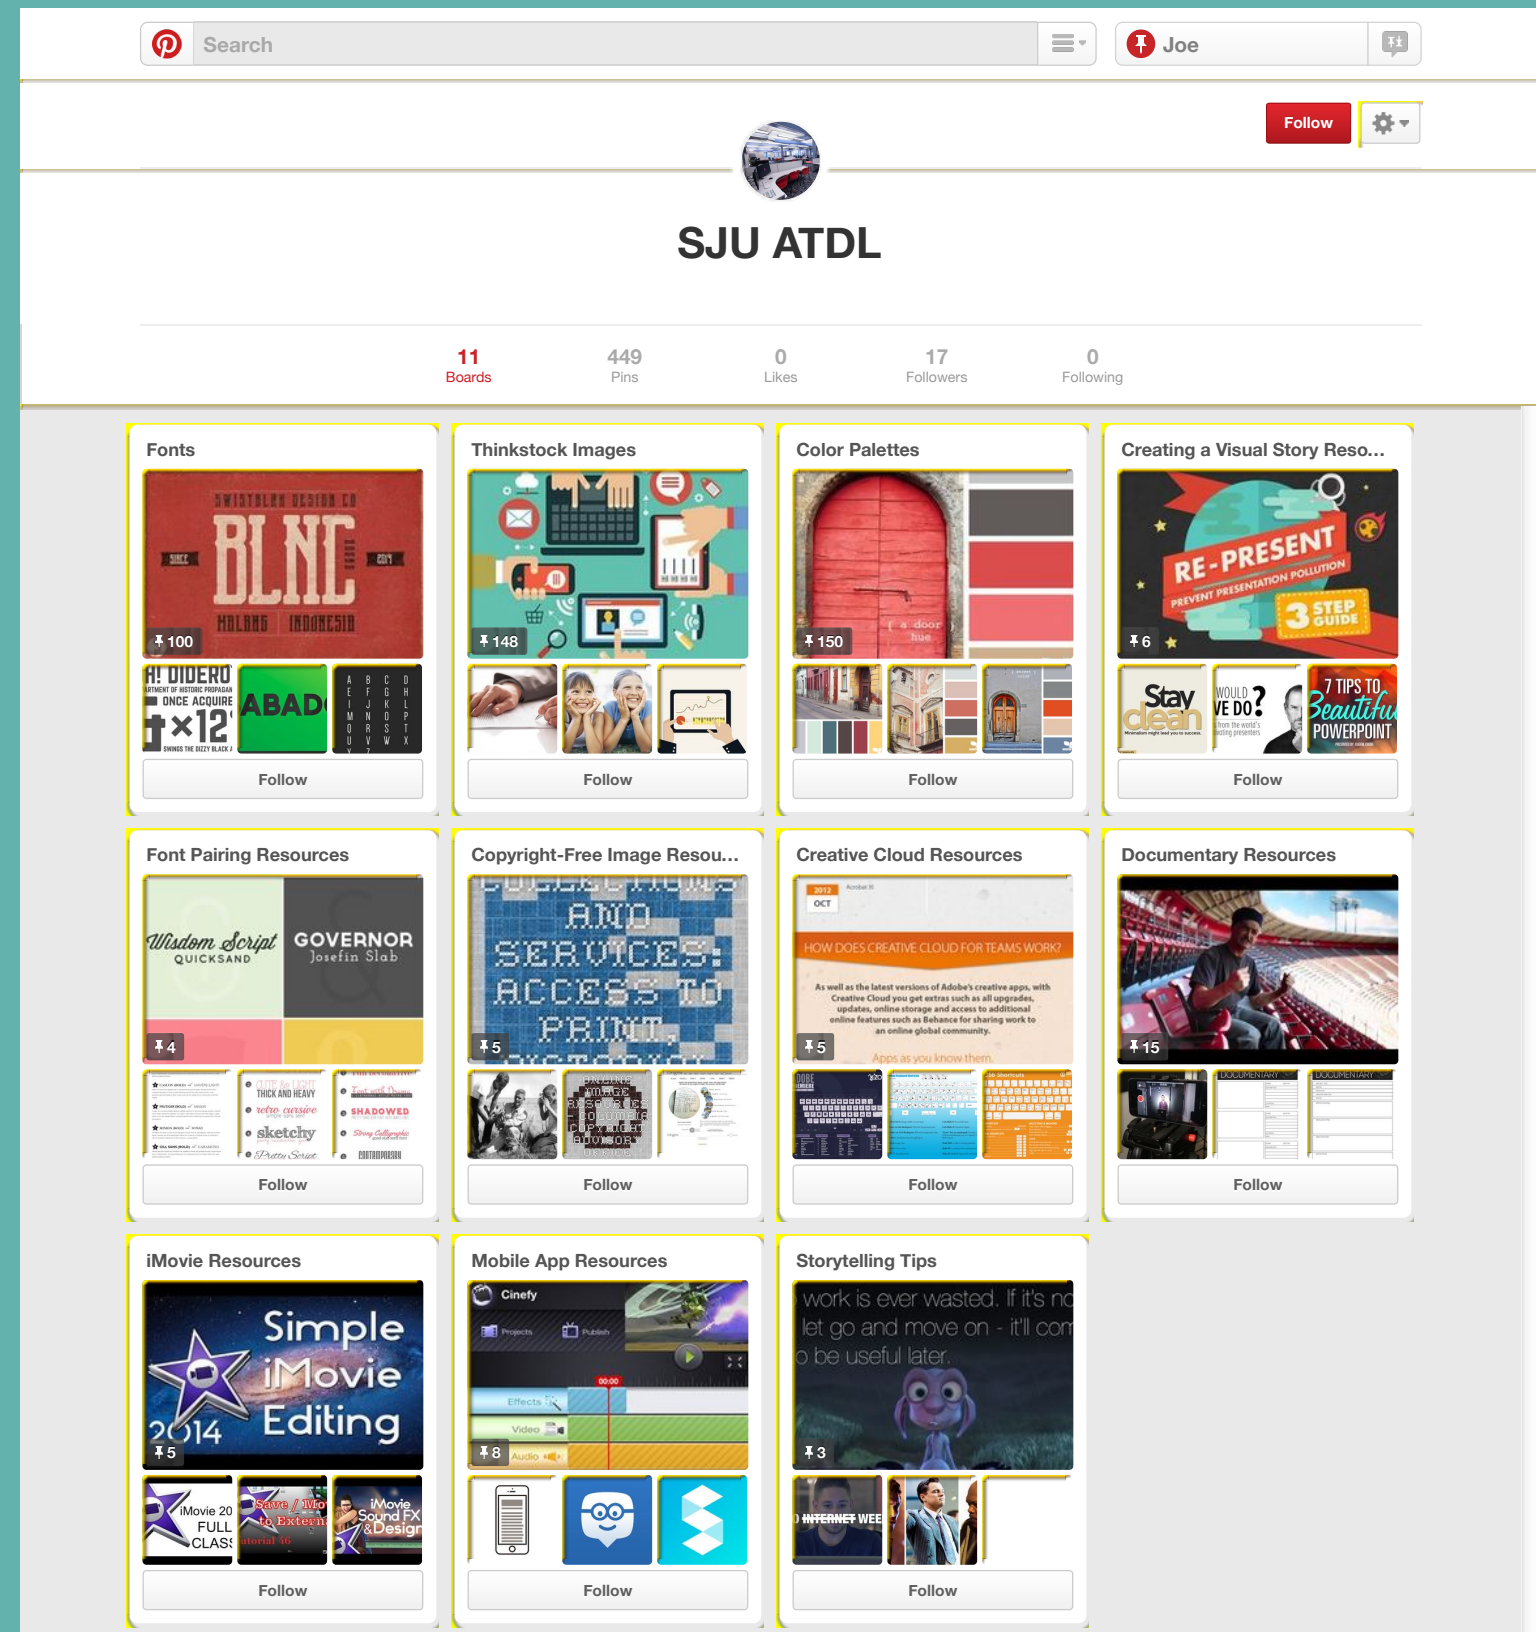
Search

Joe

Follow

SJU ATDL

11 Boards | 449 Pins | 0 Likes | 17 Followers | 0 Following

Fonts
SWISTBLNK DESIGN CO
BLNC
MALANG INDONESIA
100
Follow

Thinkstock Images
148
Follow

Color Palettes
150
Follow

Creating a Visual Story Reso...
RE-PRESENT
PREVENT PRESENTATION POLLUTION
3 STEP GUIDE
6
Stay clean
7 TIPS TO Beautiful POWERPOINT
Follow

Font Pairing Resources
Wisdom Script QUICKSAND
GOVERNOR Josefin Slab
4
Follow

Copyright-Free Image Resou...
AND SERVICES: ACCESS TO PRINT
5
Follow

Creative Cloud Resources
HOW DOES CREATIVE CLOUD FOR TEAMS WORK?
5
Follow

Documentary Resources
15
Follow

iMovie Resources
Simple iMovie Editing
2014
5
Follow

Mobile App Resources
Cinefy
8
Follow

Storytelling Tips
work is ever wasted. If it's no let go and move on - it'll com o be useful later.
3
Follow